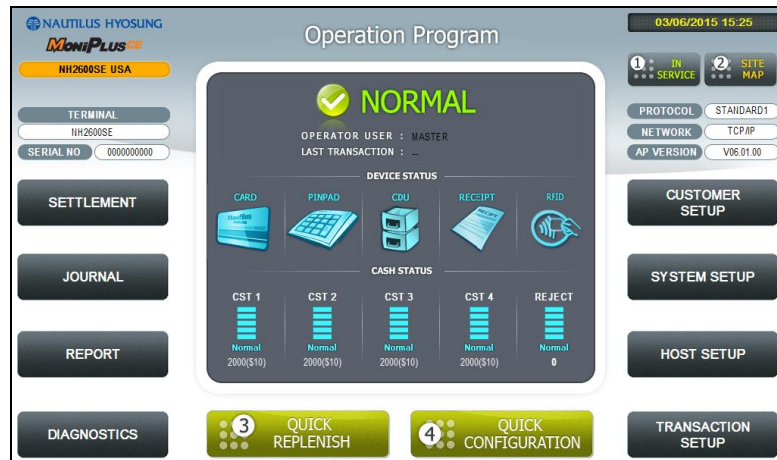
NAUTILUS HYOSUNG
MoniPlusCE
NH2600SE USA

Operation Program

03/06/2015 15:25

1 IN SERVICE
2 SITE MAP

TERMINAL
NH2600SE
SERIAL NO 0000000000

PROTOCOL STANDARD1
NETWORK TCP/IP
AP VERSION V06.01.00

NORMAL
OPERATOR USER : MASTER
LAST TRANSACTION : _

DEVICE STATUS
CARD
PINPAD
CDU
RECEIPT
RFID

CASH STATUS

| CST 1 | CST 2 | CST 3 | CST 4 | REJECT |
|---|---|---|---|---|
| Normal | Normal | Normal | Normal | Normal |
| 2000($10) | 2000($10) | 2000($10) | 2000($10) | 0 |

SETTLEMENT
JOURNAL
REPORT
DIAGNOSTICS

CUSTOMER SETUP
SYSTEM SETUP
HOST SETUP
TRANSACTION SETUP

3 QUICK REPLENISH
4 QUICK CONFIGURATION